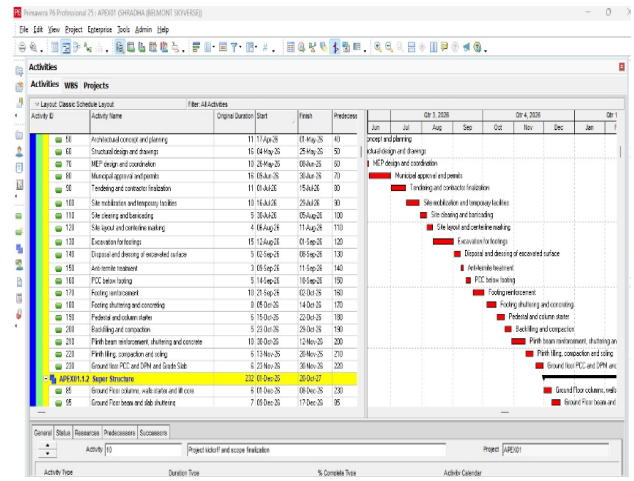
Primavera P6 Professional 25 : APEX01 (SHRADHA (BELMONT SKYVERSE))

File Edit View Project Enterprise Tools Admin Help

Activities

Activities WBS Projects

Layout: Classic Schedule Layout

Filter: All Activities

| Activity ID | Activity Name | Original Duration | Start | Finish | Predecess |
|---|---|---|---|---|---|
| 50 | Architectural concept and planning | 11 | 17-Apr-26 | 01-May-26 | 40 |
| 60 | Structural design and drawings | 16 | 04-May-26 | 25-May-26 | 50 |
| 70 | MEP design and coordination | 10 | 26-May-26 | 08-Jun-26 | 60 |
| 80 | Municipal approval and permits | 16 | 09-Jun-26 | 30-Jun-26 | 70 |
| 90 | Tendering and contractor finalization | 11 | 01-Jul-26 | 15-Jul-26 | 80 |
| 100 | Site mobilization and temporary facilities | 10 | 16-Jul-26 | 29-Jul-26 | 90 |
| 110 | Site clearing and barricading | 5 | 30-Jul-26 | 05-Aug-26 | 100 |
| 120 | Site layout and centerline marking | 4 | 06-Aug-26 | 11-Aug-26 | 110 |
| 130 | Excavation for footings | 15 | 12-Aug-26 | 01-Sep-26 | 120 |
| 140 | Disposal and dressing of excavated surface | 5 | 02-Sep-26 | 08-Sep-26 | 130 |
| 150 | Anti-termite treatment | 3 | 09-Sep-26 | 11-Sep-26 | 140 |
| 160 | PCC below footing | 5 | 14-Sep-26 | 18-Sep-26 | 150 |
| 170 | Footing reinforcement | 10 | 21-Sep-26 | 02-Oct-26 | 160 |
| 180 | Footing shuttering and concreting | 8 | 05-Oct-26 | 14-Oct-26 | 170 |
| 190 | Pedestal and column starter | 6 | 15-Oct-26 | 22-Oct-26 | 180 |
| 200 | Backfilling and compaction | 5 | 23-Oct-26 | 29-Oct-26 | 190 |
| 210 | Plinth beam reinforcement, shuttering and concrete | 10 | 30-Oct-26 | 12-Nov-26 | 200 |
| 220 | Plinth filling, compaction and soling | 6 | 13-Nov-26 | 20-Nov-26 | 210 |
| 230 | Ground floor PCC and DPN and Grade Slab | 6 | 23-Nov-26 | 30-Nov-26 | 220 |
| APEX01.1.2 | Super Structure | 232 | 01-Dec-26 | 20-Oct-27 | |
| 85 | Ground Floor columns, walls stairs and lift core | 6 | 01-Dec-26 | 08-Dec-26 | 230 |
| 95 | Ground Floor beams and slab shuttering | 7 | 09-Dec-26 | 17-Dec-26 | 85 |

Qtr 3, 2026 Qtr 4, 2026 Qtr 1
Jun Jul Aug Sep Oct Nov Dec Jan F

oncept and planning
ctural design and drawings
MEP design and coordination
Municipal approval and permits
Tendering and contractor finalization
Site mobilization and temporary facilities
Site clearing and barricading
Site layout and centerline marking
Excavation for footings
Disposal and dressing of excavated surface
Anti-termite treatment
PCC below footing
Footing reinforcement
Footing shuttering and concreting
Pedestal and column starter
Backfilling and compaction
Plinth beam reinforcement, shuttering and
Plinth filling, compaction and soling
Ground floor PCC and DPN and
Ground Floor columns, walls
Ground Floor beam and

General Status Resources Predecessors Successors

Activity 10 Project kickoff and scope finalization Project APEX01

Activity Type Duration Type % Complete Type Activity Calendar